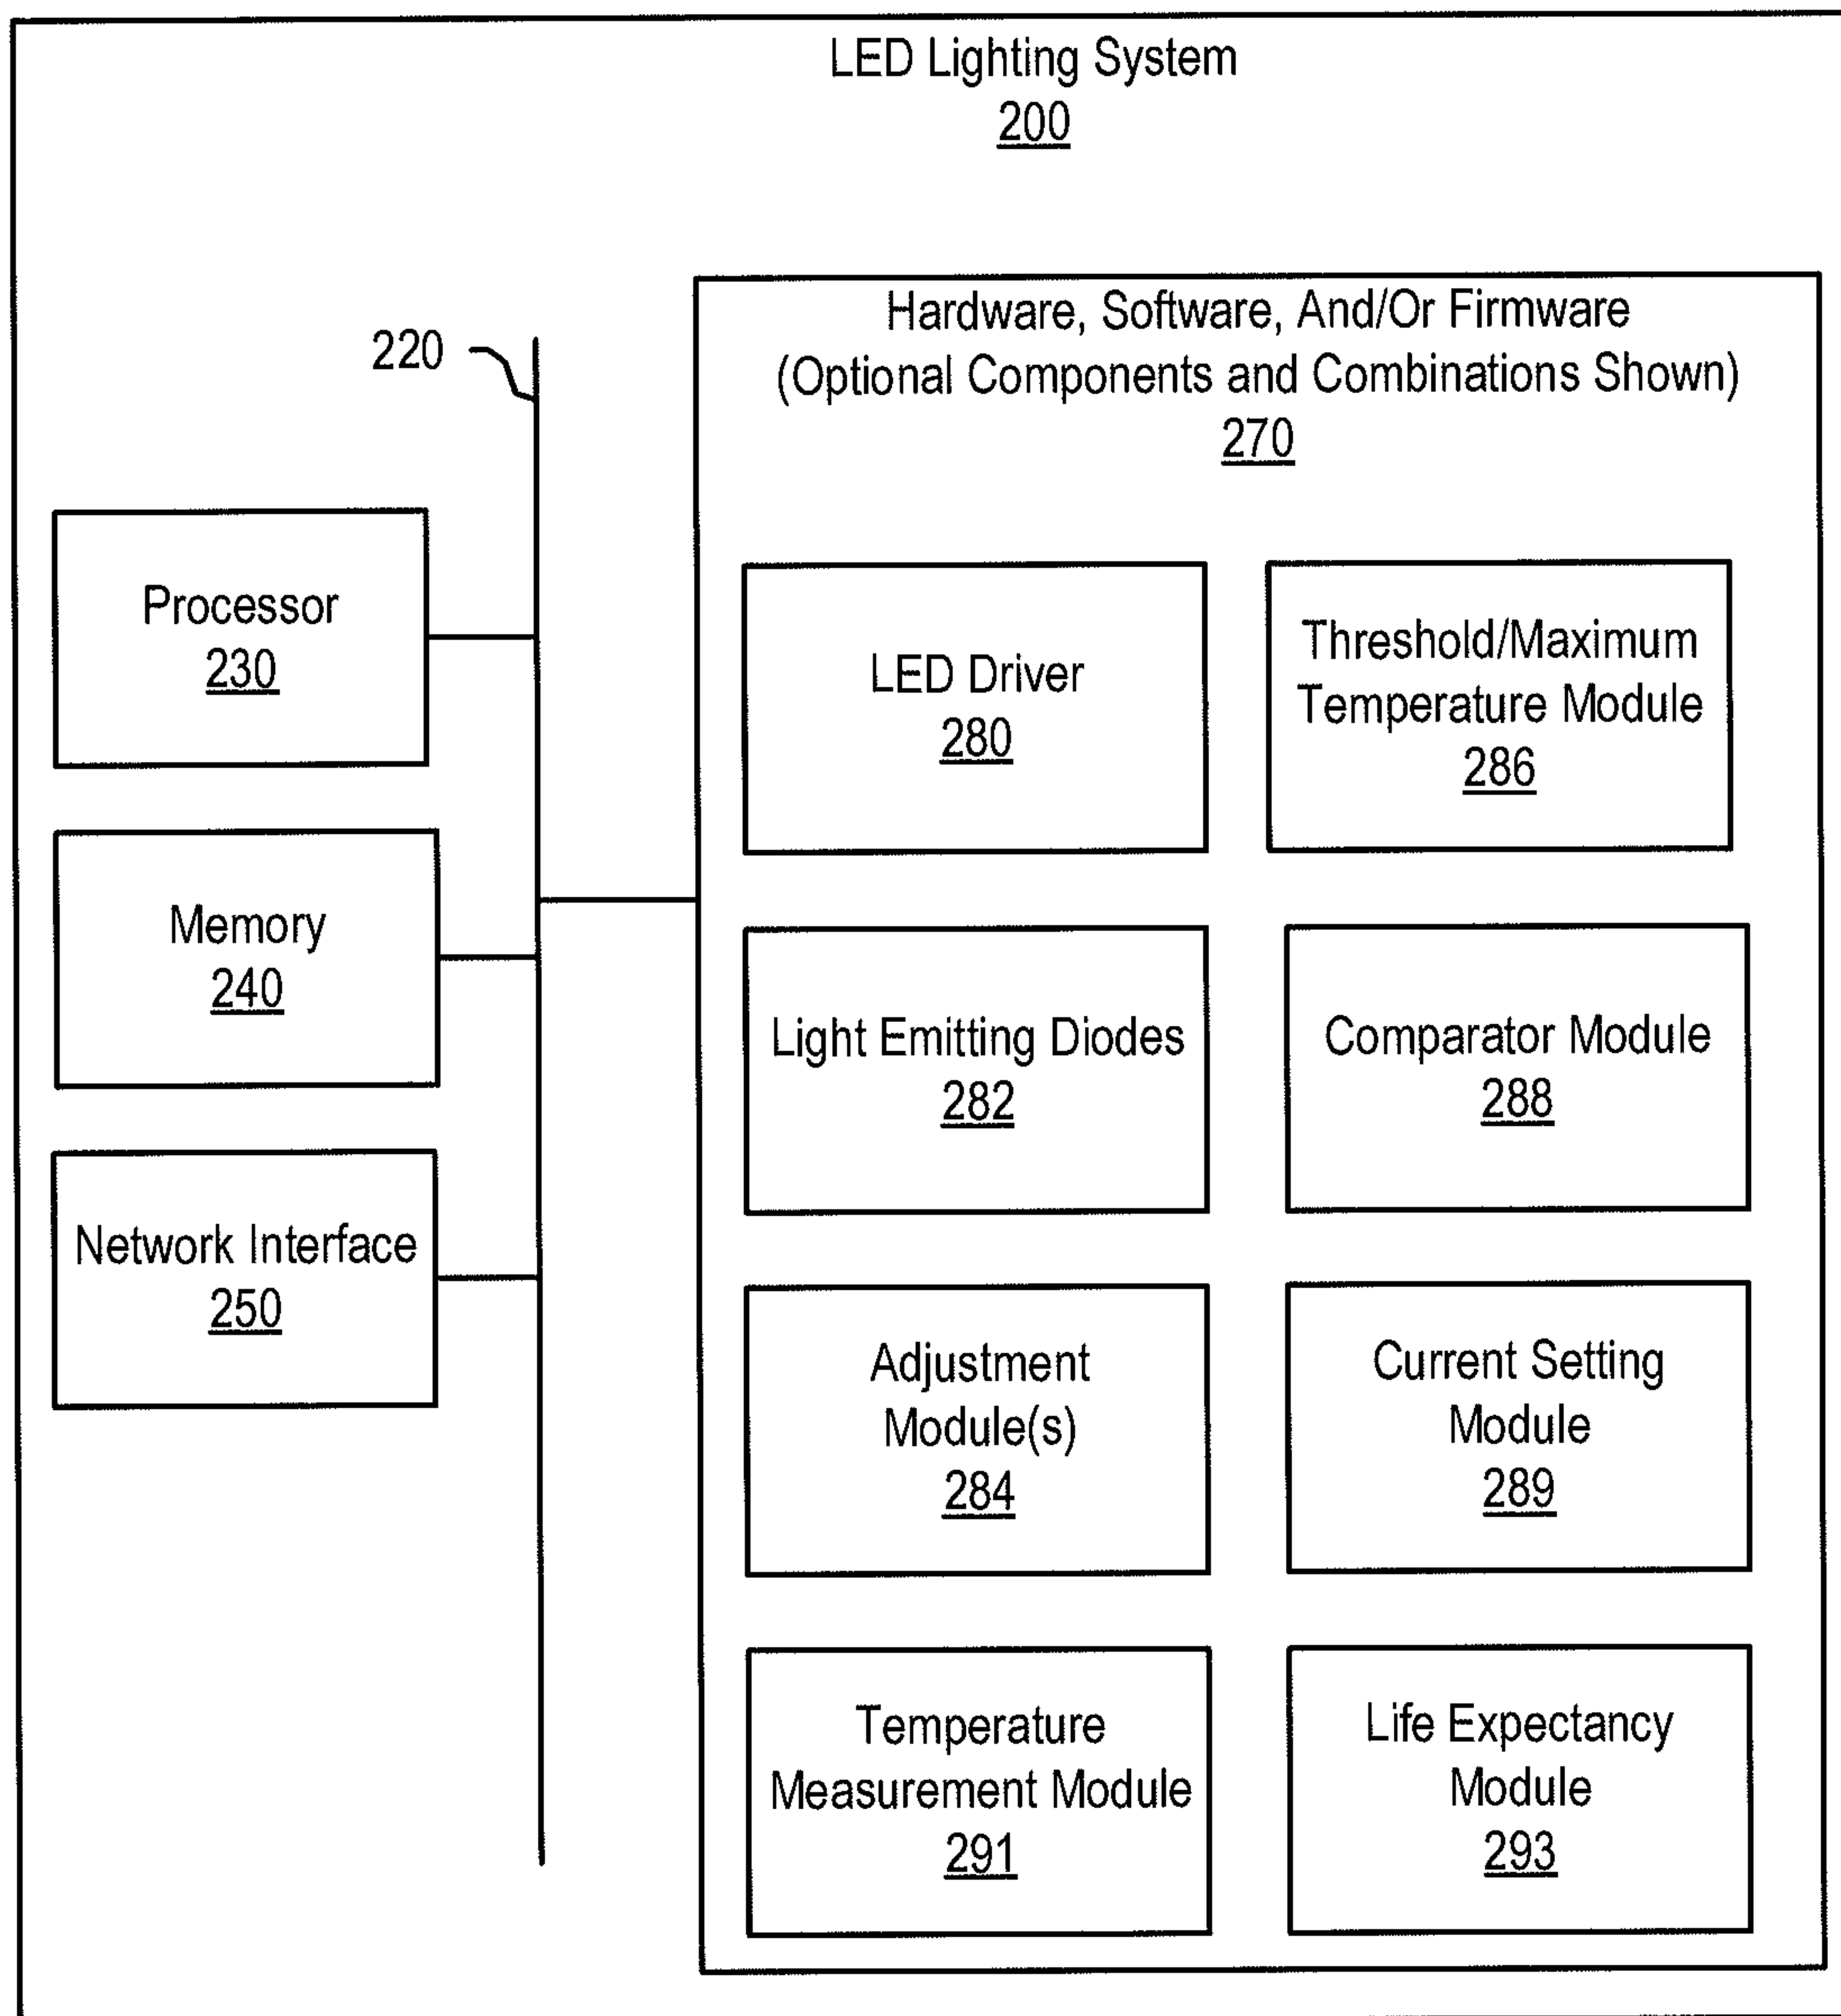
LED Lighting System
200

220

Processor
230

Memory
240

Network Interface
250

Hardware, Software, And/Or Firmware
(Optional Components and Combinations Shown)
270

LED Driver
280

Threshold/Maximum Temperature Module
286

Light Emitting Diodes
282

Comparator Module
288

Adjustment Module(s)
284

Current Setting Module
289

Temperature Measurement Module
291

Life Expectancy Module
293